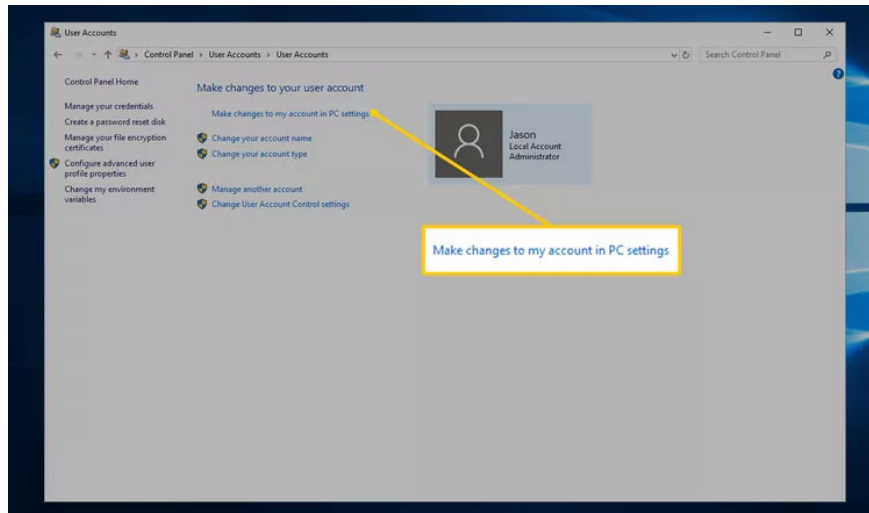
User Accounts

> Control Panel > User Accounts > User Accounts

Search Control Panel

Control Panel Home

Manage your credentials

Create a password reset disk

Manage your file encryption certificates

Configure advanced user profile properties

Change my environment variables

Make changes to your user account

Make changes to my account in PC settings

Change your account name

Change your account type

Manage another account

Change User Account Control settings

Jason
Local Account
Administrator

Make changes to my account in PC settings